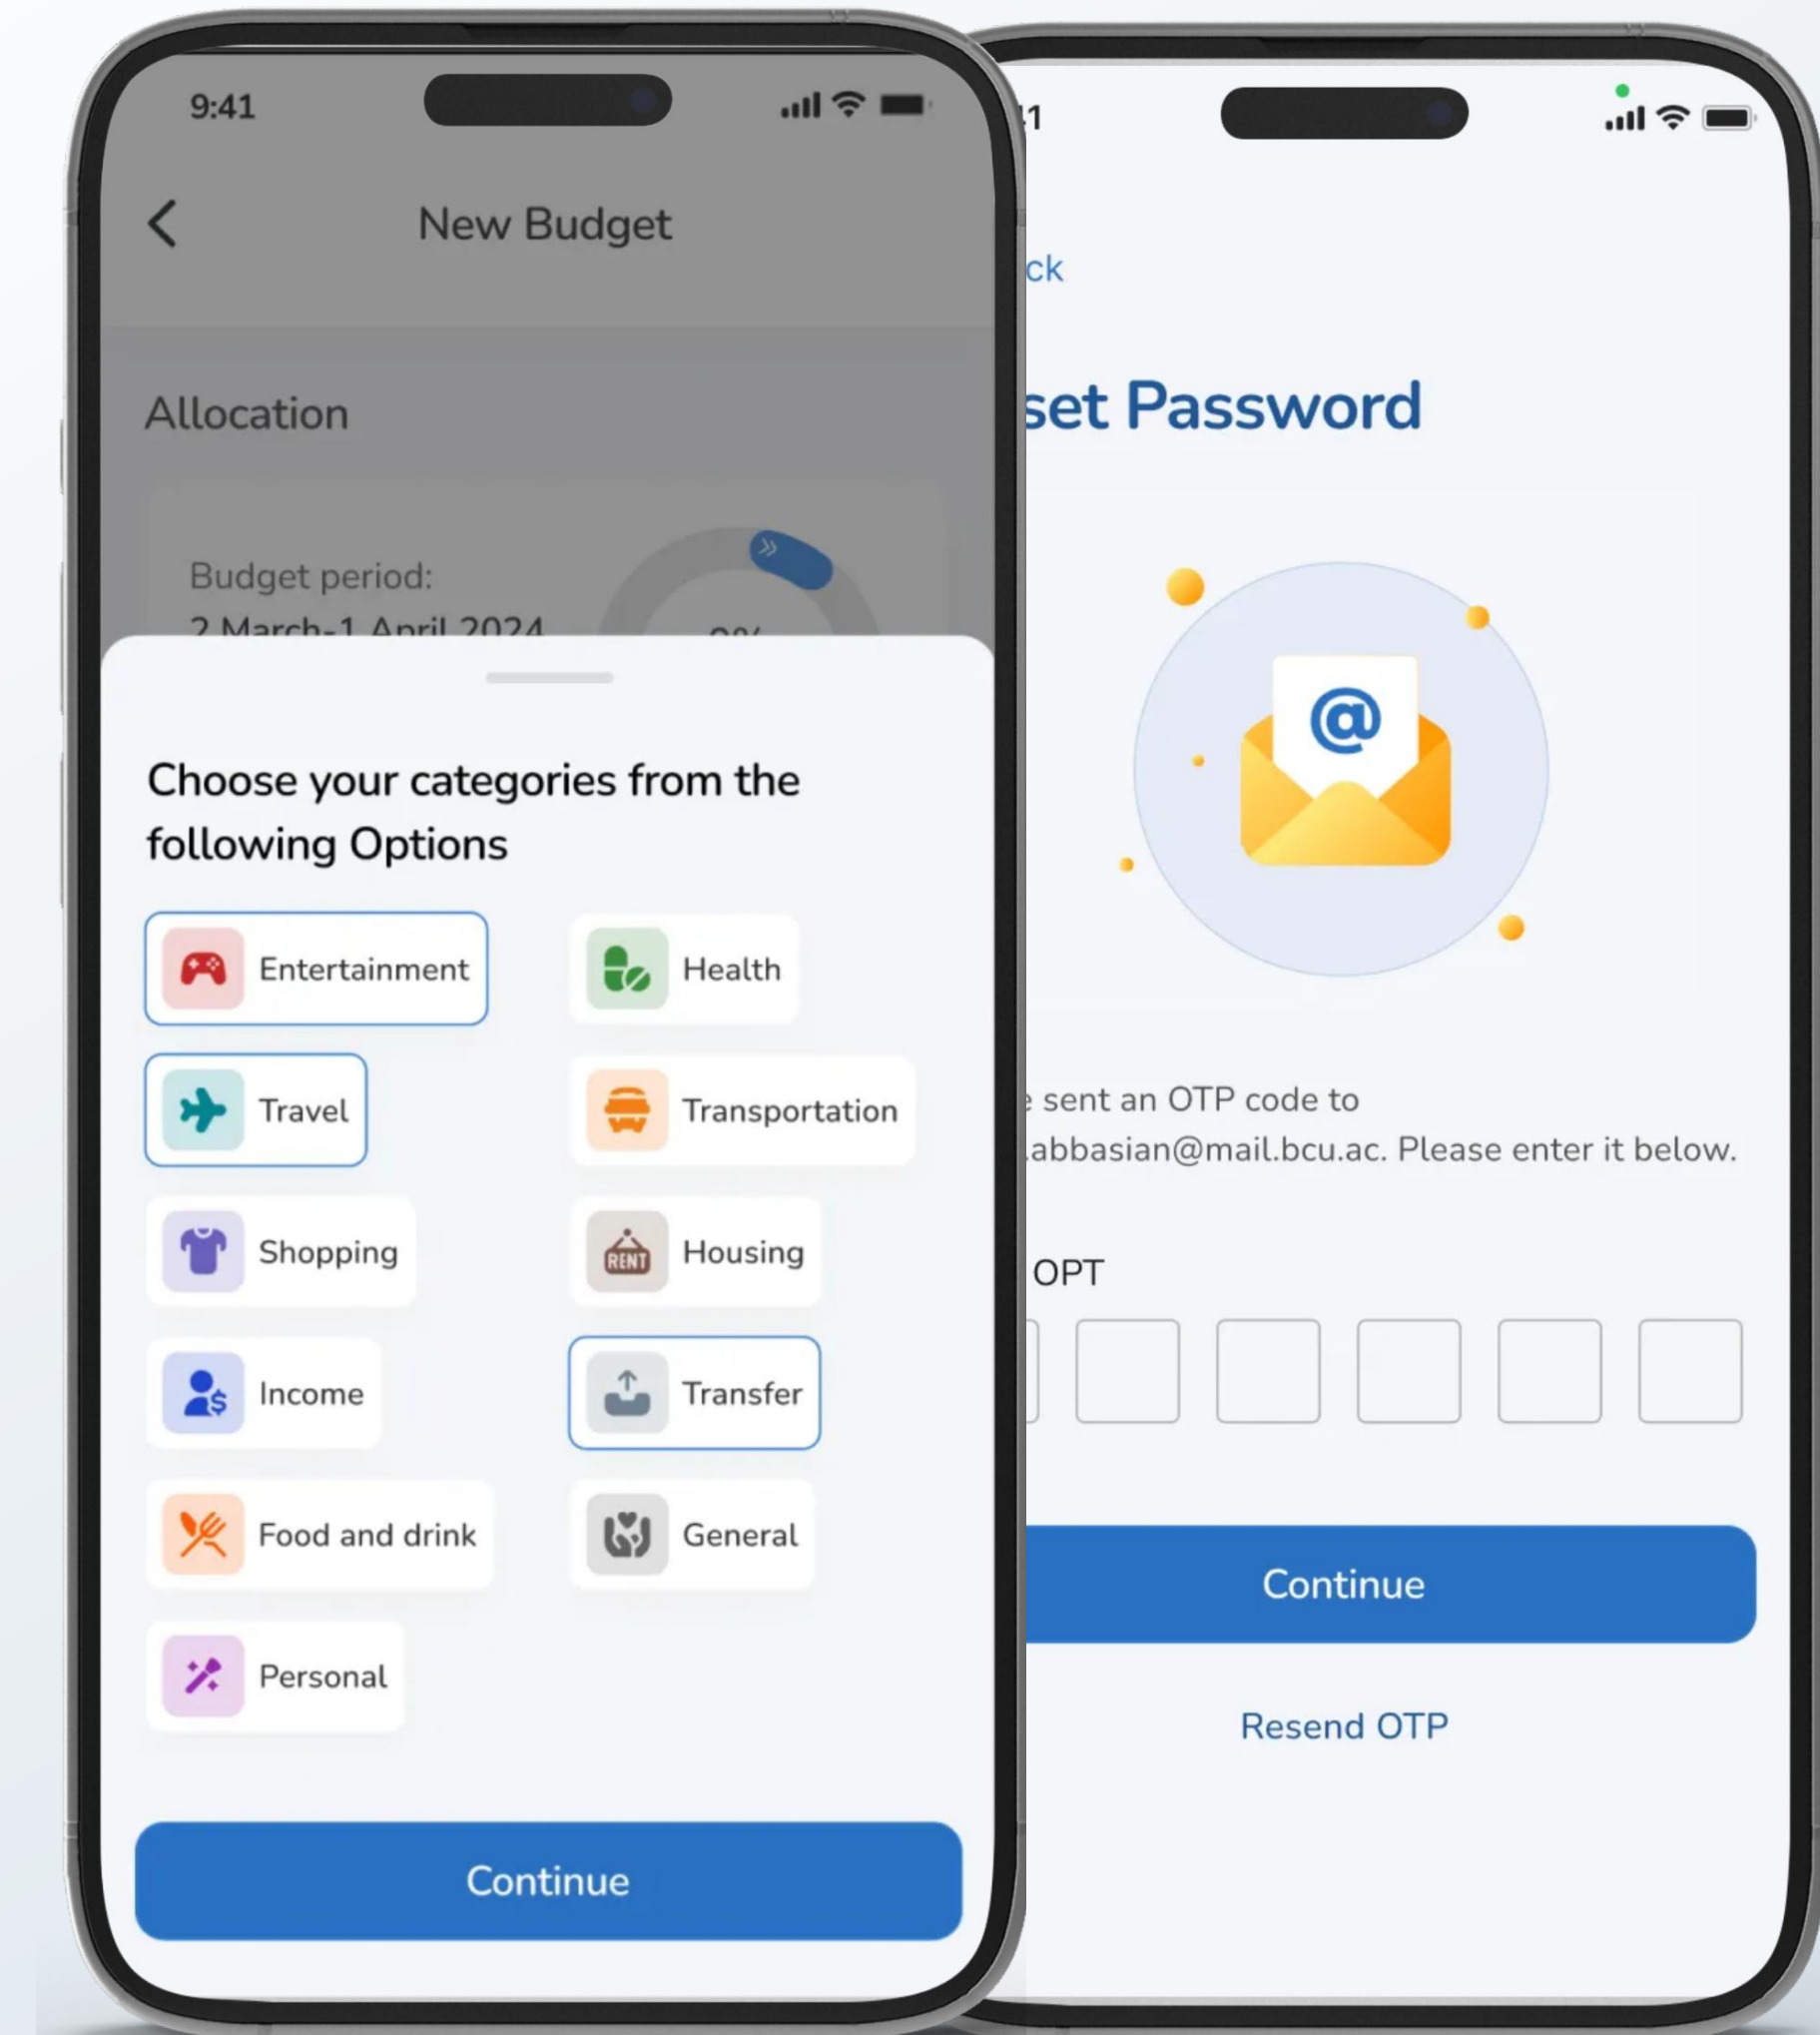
9:41

New Budget

Allocation

Budget period:
2 March-1 April 2024

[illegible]

Choose your categories from the following Options

Entertainment

Health

Travel

Transportation

Shopping

Housing

Income

Transfer

Food and drink

General

Personal

Continue

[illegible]1

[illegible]ck

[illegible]set Password

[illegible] sent an OTP code to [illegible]abbasian@mail.bcu.ac. Please enter it below.

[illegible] OPT

Continue

Resend OTP